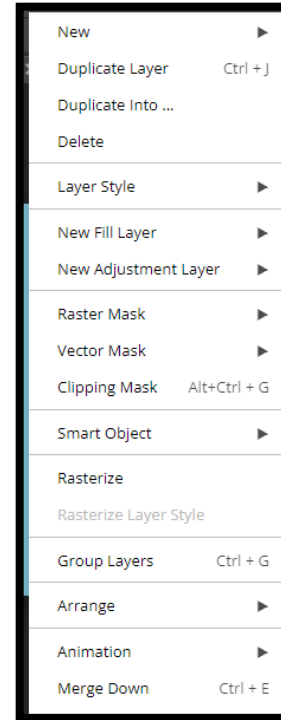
New
Duplicate Layer Ctrl + J
Duplicate Into ...
Delete

Layer Style

New Fill Layer
New Adjustment Layer

Raster Mask
Vector Mask
Clipping Mask Alt+Ctrl + G

Smart Object

Rasterize
Rasterize Layer Style

Group Layers Ctrl + G

Arrange

Animation
Merge Down Ctrl + E